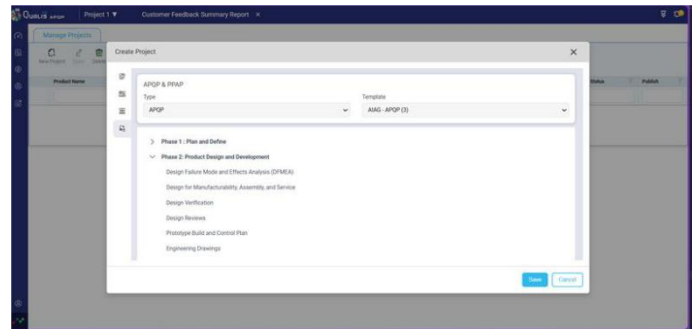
Qualis | Project 1 ▼ | Customer Feedback Summary Report ×

Manage Projects

New Project

Product Name

Status

Publish

Create Project

×

APQP & PPAP

Type

APQP

Template

AIAG - APQP (3)

> Phase 1 : Plan and Define

∨ Phase 2: Product Design and Development

Design Failure Mode and Effects Analysis (DFMEA)

Design for Manufacturability, Assembly, and Service

Design Verification

Design Reviews

Prototype Build and Control Plan

Engineering Drawings

Save

Cancel